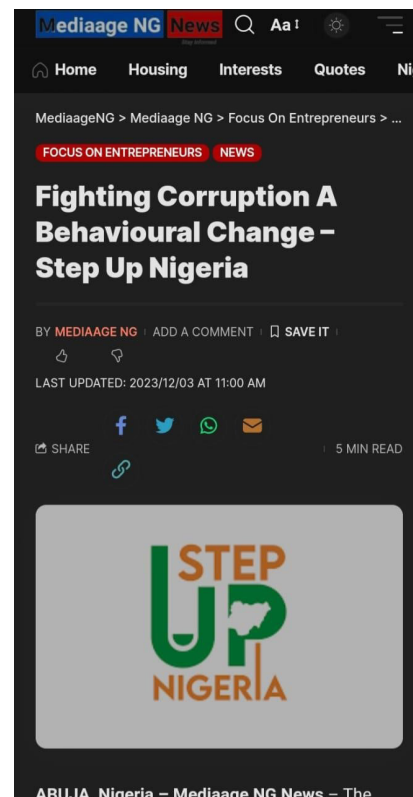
Mediaage NG News
Stay informed
Aa

Home Housing Interests Quotes Ni

MediaageNG > Mediaage NG > Focus On Entrepreneurs > ...

FOCUS ON ENTREPRENEURS NEWS

Fighting Corruption A Behavioural Change – Step Up Nigeria

BY MEDIAAGE NG ADD A COMMENT SAVE IT

LAST UPDATED: 2023/12/03 AT 11:00 AM

SHARE 5 MIN READ

STEP UP NIGERIA

ABUJA, Nigeria – Mediaage NG News – The